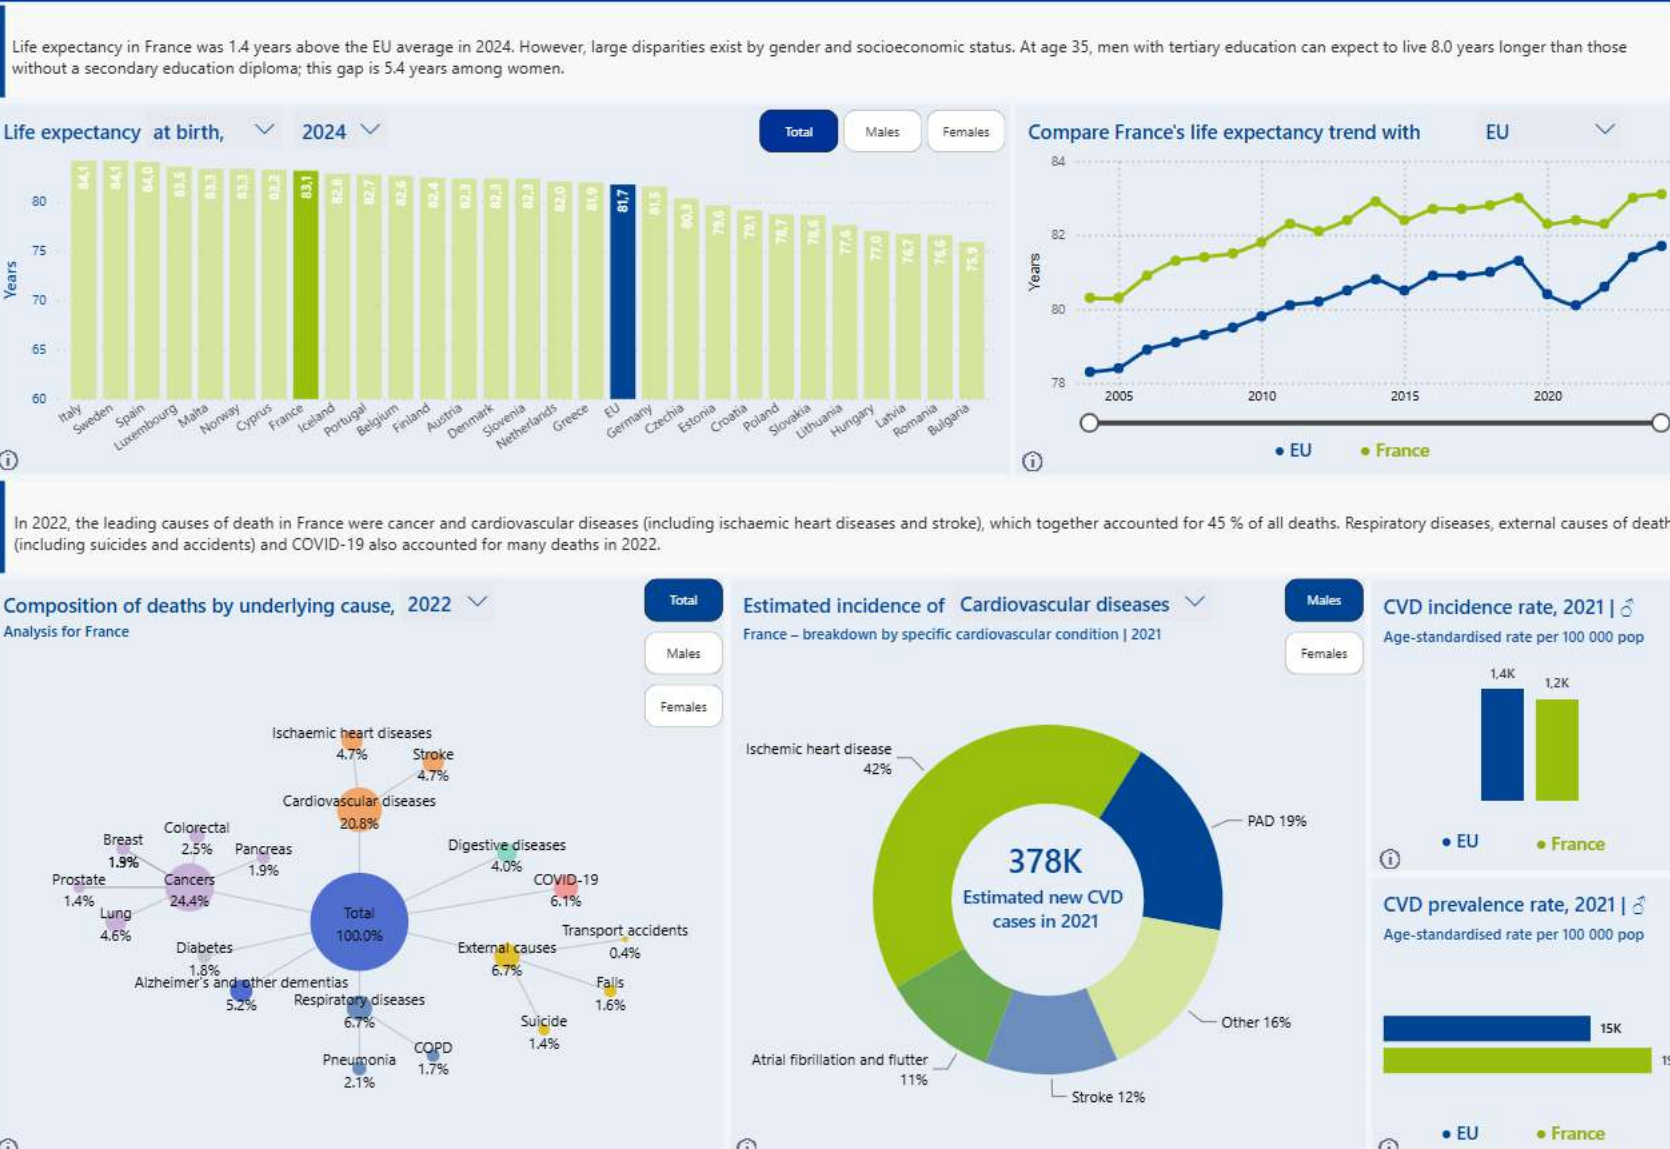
Life expectancy in France was 1.4 years above the EU average in 2024. However, large disparities exist by gender and socioeconomic status. At age 35, men with tertiary education can expect to live 8.0 years longer than those without a secondary education diploma; this gap is 5.4 years among women.

Life expectancy at birth, 2024

Total Males Females

Years

80 75 70 65 60

84.1 84.1 84.0 83.5 83.3 83.3 83.2 83.1 82.8 82.7 82.6 82.4 82.3 82.3 82.3 82.0 81.9 81.7 81.5 80.3 79.6 79.1 78.7 78.6 77.6 77.0 76.7 76.6 75.9

Italy Sweden Spain Luxembourg Malta Norway Cyprus France Iceland Portugal Belgium Finland Austria Denmark Slovenia Netherlands Greece EU Germany Czechia Estonia Croatia Poland Slovakia Lithuania Hungary Latvia Romania Bulgaria

Compare France's life expectancy trend with EU

Years

84 82 80 78

2005 2010 2015 2020

• EU • France

In 2022, the leading causes of death in France were cancer and cardiovascular diseases (including ischaemic heart diseases and stroke), which together accounted for 45 % of all deaths. Respiratory diseases, external causes of death (including suicides and accidents) and COVID-19 also accounted for many deaths in 2022.

Composition of deaths by underlying cause, 2022
Analysis for France

Total Males Females

Ischaemic heart diseases 4.7%
Stroke 4.7%
Cardiovascular diseases 20.8%
Breast 1.9%
Colorectal 2.5%
Pancreas 1.9%
Prostate 1.4%
Cancers 24.4%
Lung 4.6%
Digestive diseases 4.0%
COVID-19 6.1%
Total 100.0%
Transport accidents 0.4%
Diabetes 1.8%
External causes 6.7%
Alzheimer's and other dementias 5.2%
Falls 1.6%
Respiratory diseases 6.7%
Suicide 1.4%
COPD 1.7%
Pneumonia 2.1%

Estimated incidence of Cardiovascular diseases
France – breakdown by specific cardiovascular condition | 2021

Males Females

Ischemic heart disease 42%
PAD 19%
378K
Estimated new CVD cases in 2021
Other 16%
Atrial fibrillation and flutter 11%
Stroke 12%

CVD incidence rate, 2021 | ♂
Age-standardised rate per 100 000 pop
1.4K 1.2K
• EU • France

CVD prevalence rate, 2021 | ♂
Age-standardised rate per 100 000 pop
15K
1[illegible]
• EU • France